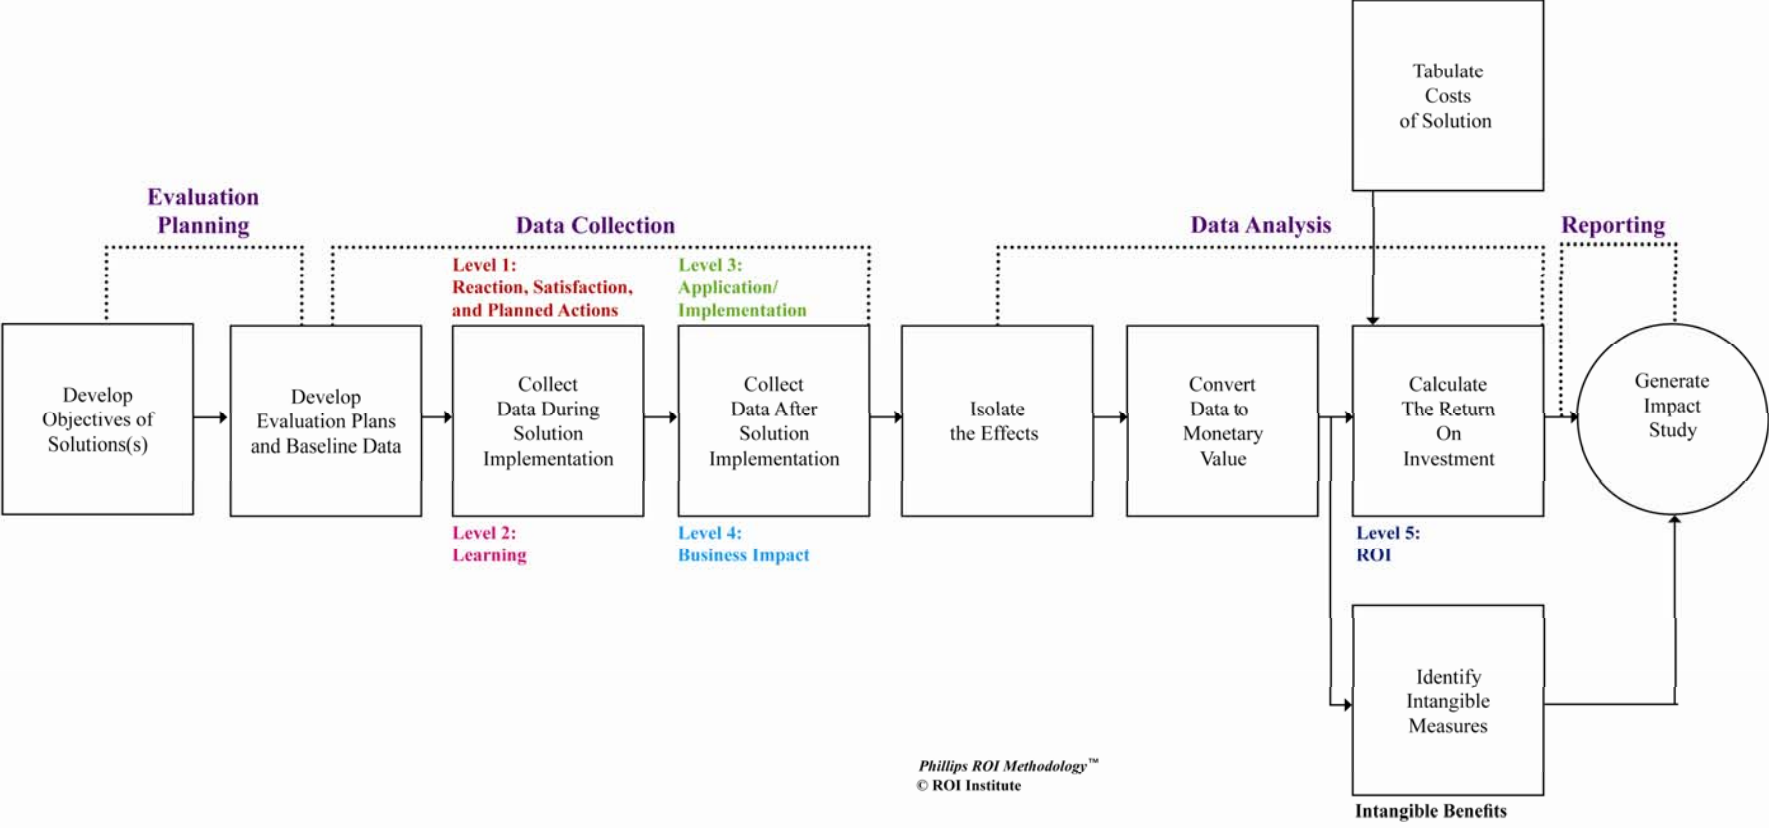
Tabulate Costs of Solution

Evaluation Planning

Data Collection

Data Analysis

Reporting

Level 1: Reaction, Satisfaction, and Planned Actions

Level 3: Application/ Implementation

Develop Objectives of Solutions(s)

Develop Evaluation Plans and Baseline Data

Collect Data During Solution Implementation

Collect Data After Solution Implementation

Isolate the Effects

Convert Data to Monetary Value

Calculate The Return On Investment

Generate Impact Study

Level 2: Learning

Level 4: Business Impact

Level 5: ROI

Identify Intangible Measures

Phillips ROI Methodology™
© ROI Institute

Intangible Benefits